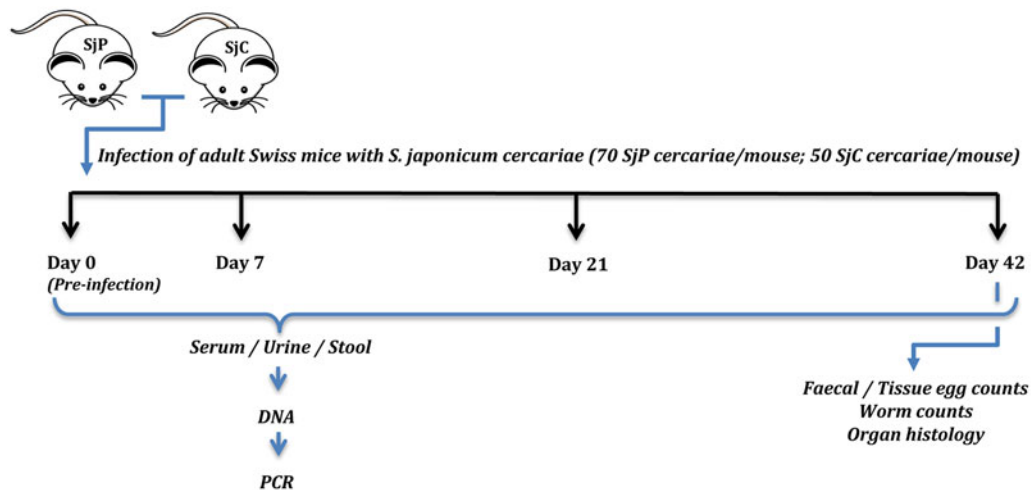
SjP

SjC

Infection of adult Swiss mice with S. japonicum cercariae (70 SjP cercariae/mouse; 50 SjC cercariae/mouse)

Day 0
(Pre-infection)

Day 7

Day 21

Day 42

Serum / Urine / Stool

DNA

PCR

Faecal / Tissue egg counts
Worm counts
Organ histology